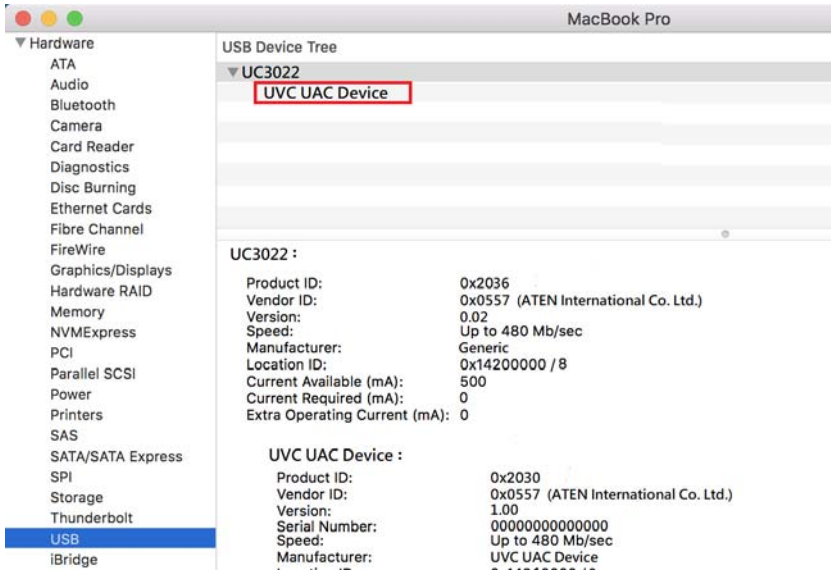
MacBook Pro

▼Hardware
ATA
Audio
Bluetooth
Camera
Card Reader
Diagnostics
Disc Burning
Ethernet Cards
Fibre Channel
FireWire
Graphics/Displays
Hardware RAID
Memory
NVMExpress
PCI
Parallel SCSI
Power
Printers
SAS
SATA/SATA Express
SPI
Storage
Thunderbolt
USB
iBridge

USB Device Tree
▼UC3022
UVC UAC Device

UC3022 :

Product ID: 0x2036
Vendor ID: 0x0557 (ATEN International Co. Ltd.)
Version: 0.02
Speed: Up to 480 Mb/sec
Manufacturer: Generic
Location ID: 0x14200000 / 8
Current Available (mA): 500
Current Required (mA): 0
Extra Operating Current (mA): 0

UVC UAC Device :

Product ID: 0x2030
Vendor ID: 0x0557 (ATEN International Co. Ltd.)
Version: 1.00
Serial Number: 00000000000000
Speed: Up to 480 Mb/sec
Manufacturer: UVC UAC Device
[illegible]